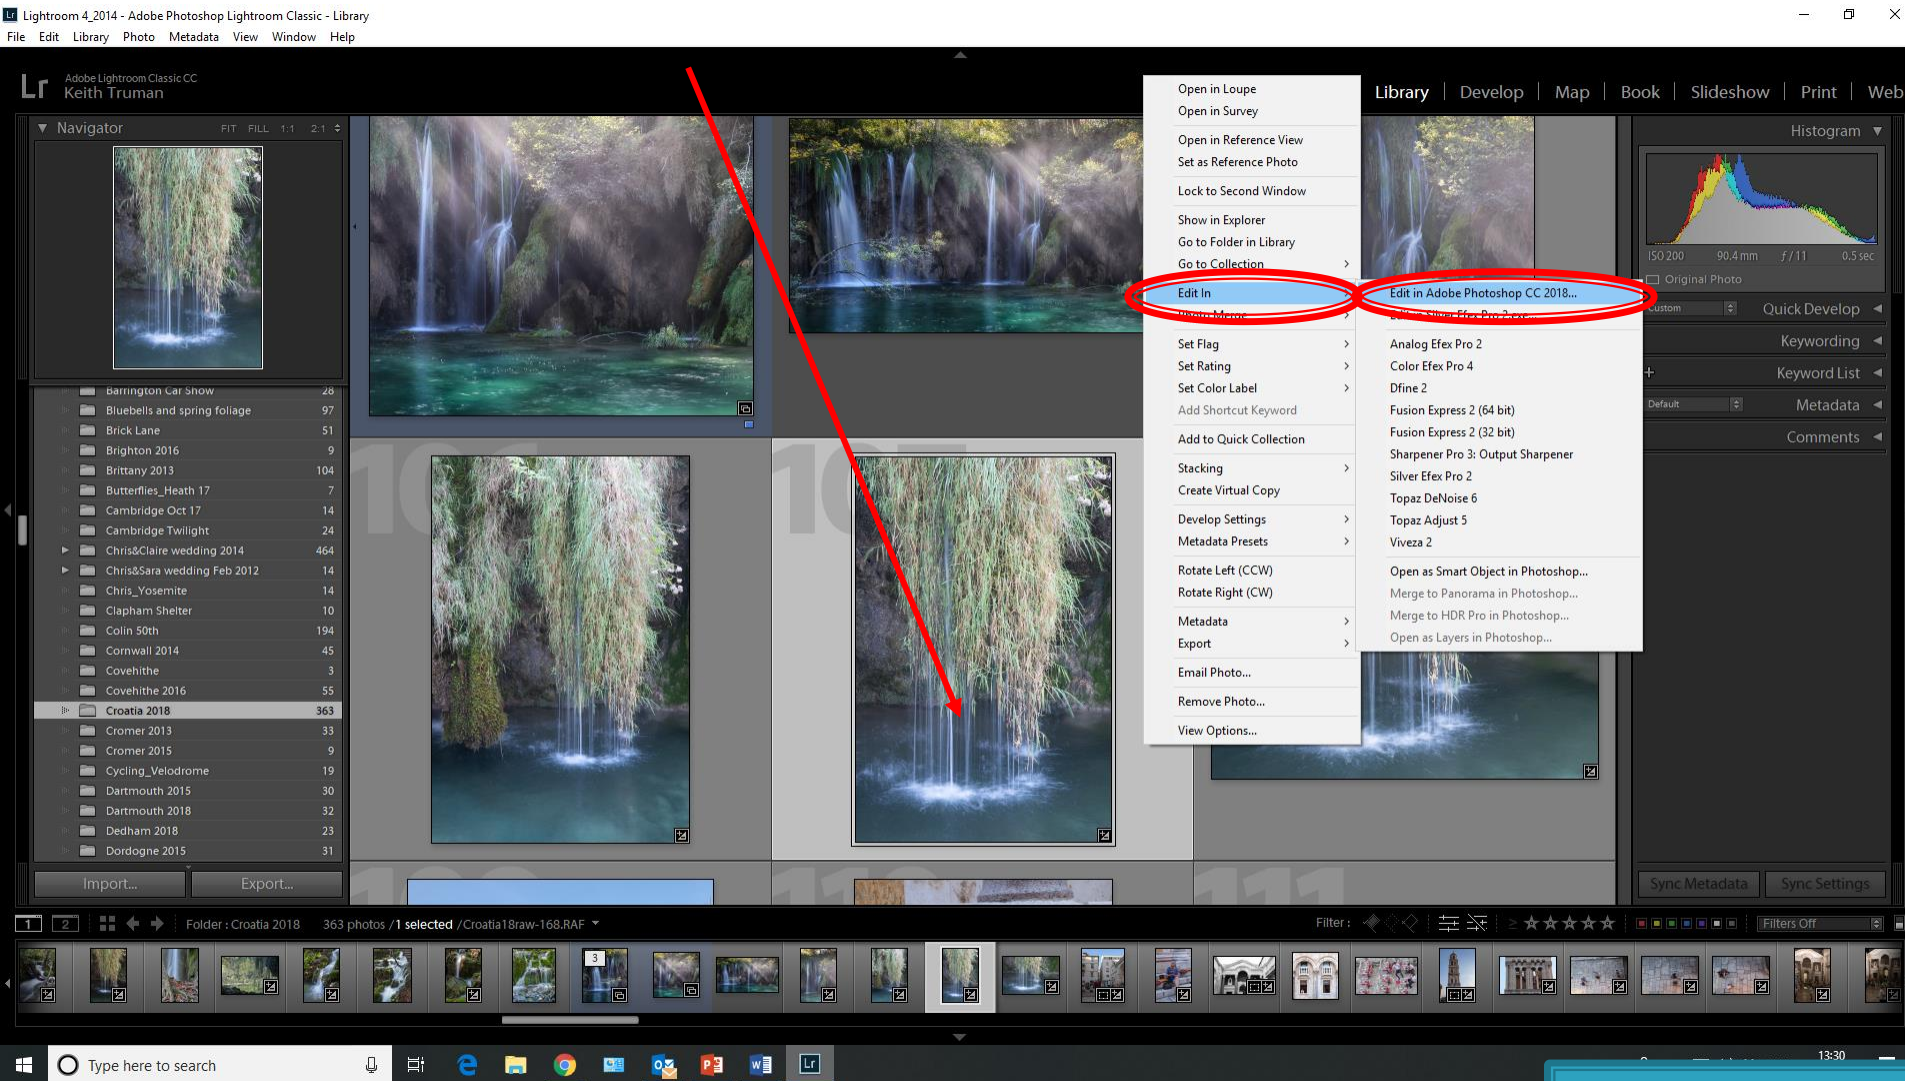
Lightroom 4_2014 - Adobe Photoshop Lightroom Classic - Library
File Edit Library Photo Metadata View Window Help

Lr Adobe Lightroom Classic CC
Keith Truman

Library | Develop | Map | Book | Slideshow | Print | Web

Navigator FIT FILL 1:1 2:1

| Barrington Car Show | 28 |
|---|---|
| Bluebells and spring foliage | 97 |
| Brick Lane | 51 |
| Brighton 2016 | 9 |
| Brittany 2013 | 104 |
| Butterflies_Heath 17 | 7 |
| Cambridge Oct 17 | 14 |
| Cambridge Twilight | 24 |
| Chris&Claire wedding 2014 | 464 |
| Chris&Sara wedding Feb 2012 | 14 |
| Chris_Yosemite | 14 |
| Clapham Shelter | 10 |
| Colin 50th | 194 |
| Cornwall 2014 | 45 |
| Covehithe | 3 |
| Covehithe 2016 | 55 |
| Croatia 2018 | 363 |
| Cromer 2013 | 33 |
| Cromer 2015 | 9 |
| Cycling_Velodrome | 19 |
| Dartmouth 2015 | 30 |
| Dartmouth 2018 | 32 |
| Dedham 2018 | 23 |
| Dordogne 2015 | 31 |

Import... Export...

Open in Loupe
Open in Survey
Open in Reference View
Set as Reference Photo
Lock to Second Window
Show in Explorer
Go to Folder in Library
Go to Collection
Edit In
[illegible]
Set Flag
Set Rating
Set Color Label
Add Shortcut Keyword
Add to Quick Collection
Stacking
Create Virtual Copy
Develop Settings
Metadata Presets
Rotate Left (CCW)
Rotate Right (CW)
Metadata
Export
Email Photo...
Remove Photo...
View Options...

Edit in Adobe Photoshop CC 2018...
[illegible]
Analog Efex Pro 2
Color Efex Pro 4
Dfine 2
Fusion Express 2 (64 bit)
Fusion Express 2 (32 bit)
Sharpener Pro 3: Output Sharpener
Silver Efex Pro 2
Topaz DeNoise 6
Topaz Adjust 5
Viveza 2
Open as Smart Object in Photoshop...
Merge to Panorama in Photoshop...
Merge to HDR Pro in Photoshop...
Open as Layers in Photoshop...

Histogram
ISO 200 90.4 mm f / 11 0.5 sec
Original Photo
Custom Quick Develop
Keywording
Keyword List
Default Metadata
Comments

Sync Metadata Sync Settings

1 2 Folder : Croatia 2018 363 photos /1 selected /Croatia18raw-168.RAF
Filter : Filters Off
3

Type here to search
13:30